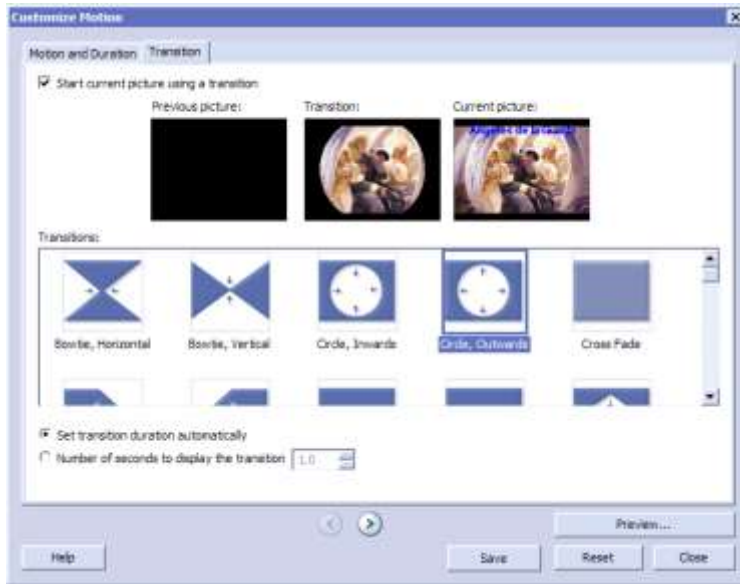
Customize Motion

Motion and Duration | Transition

Start current picture using a transition

Previous picture:

Transition:

Current picture:

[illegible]

Transitions:

Bowtie, Horizontal

Bowtie, Vertical

Circle, Inwards

Circle, Outwards

Cross Fade

Set transition duration automatically

Number of seconds to display the transition 1.0

Preview...

Help

Save

Reset

Close